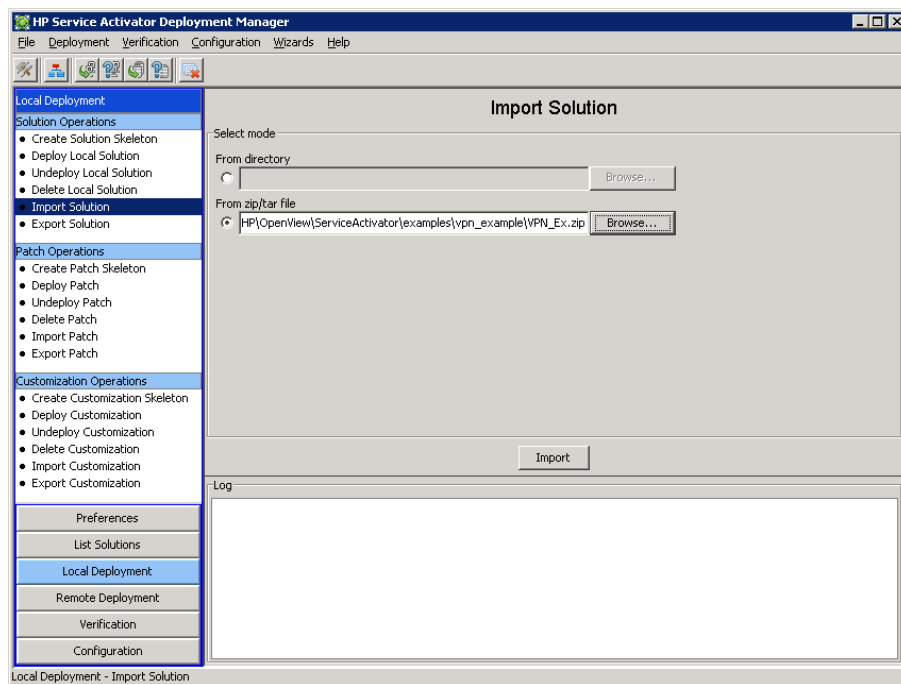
HP Service Activator Deployment Manager

File Deployment Verification Configuration Wizards Help

Local Deployment

Solution Operations
• Create Solution Skeleton
• Deploy Local Solution
• Undeploy Local Solution
• Delete Local Solution
• Import Solution
• Export Solution

Patch Operations
• Create Patch Skeleton
• Deploy Patch
• Undeploy Patch
• Delete Patch
• Import Patch
• Export Patch

Customization Operations
• Create Customization Skeleton
• Deploy Customization
• Undeploy Customization
• Delete Customization
• Import Customization
• Export Customization

Preferences
List Solutions
Local Deployment
Remote Deployment
Verification
Configuration

Import Solution

Select mode

From directory

Browse...

From zip/tar file

HP\OpenView\ServiceActivator\examples\vpn_example\VPN_Ex.zip

Browse...

Import

Log

Local Deployment - Import Solution